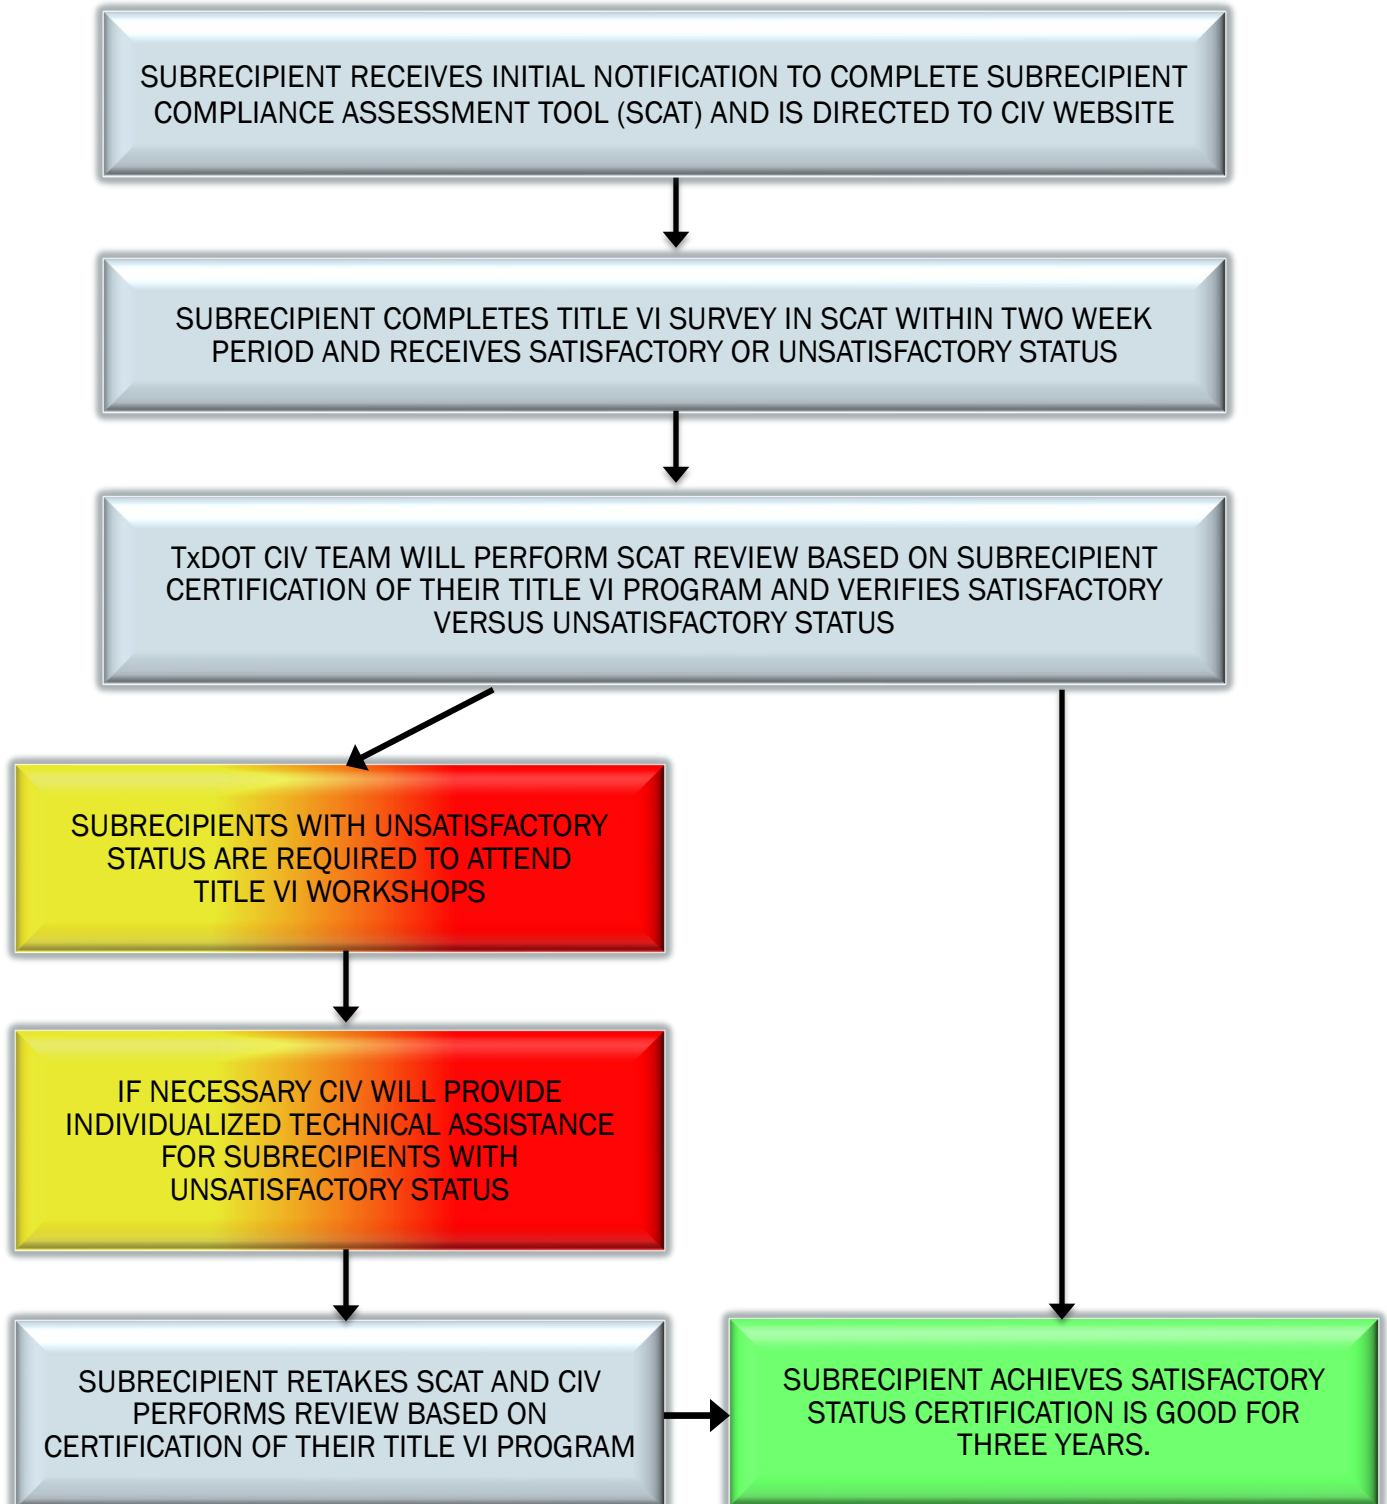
SUBRECIPIENT RECEIVES INITIAL NOTIFICATION TO COMPLETE SUBRECIPIENT COMPLIANCE ASSESSMENT TOOL (SCAT) AND IS DIRECTED TO CIV WEBSITE

SUBRECIPIENT COMPLETES TITLE VI SURVEY IN SCAT WITHIN TWO WEEK PERIOD AND RECEIVES SATISFACTORY OR UNSATISFACTORY STATUS

TxDOT CIV TEAM WILL PERFORM SCAT REVIEW BASED ON SUBRECIPIENT CERTIFICATION OF THEIR TITLE VI PROGRAM AND VERIFIES SATISFACTORY VERSUS UNSATISFACTORY STATUS

SUBRECIPIENTS WITH UNSATISFACTORY STATUS ARE REQUIRED TO ATTEND TITLE VI WORKSHOPS

IF NECESSARY CIV WILL PROVIDE INDIVIDUALIZED TECHNICAL ASSISTANCE FOR SUBRECIPIENTS WITH UNSATISFACTORY STATUS

SUBRECIPIENT RETAKES SCAT AND CIV PERFORMS REVIEW BASED ON CERTIFICATION OF THEIR TITLE VI PROGRAM

SUBRECIPIENT ACHIEVES SATISFACTORY STATUS CERTIFICATION IS GOOD FOR THREE YEARS.